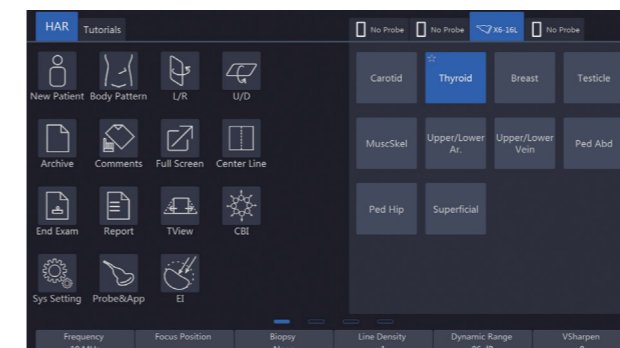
HAR Tutorials

New Patient Body Pattern L/R U/D

Archive Comments Full Screen Center Line

End Exam Report TView CBI

Sys Setting Probe&App EI

No Probe No Probe X6-16L No Probe

Carotid Thyroid Breast Testicle

MuscSkel Upper/Lower Ar. Upper/Lower Vein Ped Abd

Ped Hip Superficial

| Frequency | Focus Position | Biopsy | Line Density | Dynamic Range | VSharpen |
|---|---|---|---|---|---|
| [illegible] | | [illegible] | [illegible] | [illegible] | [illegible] |